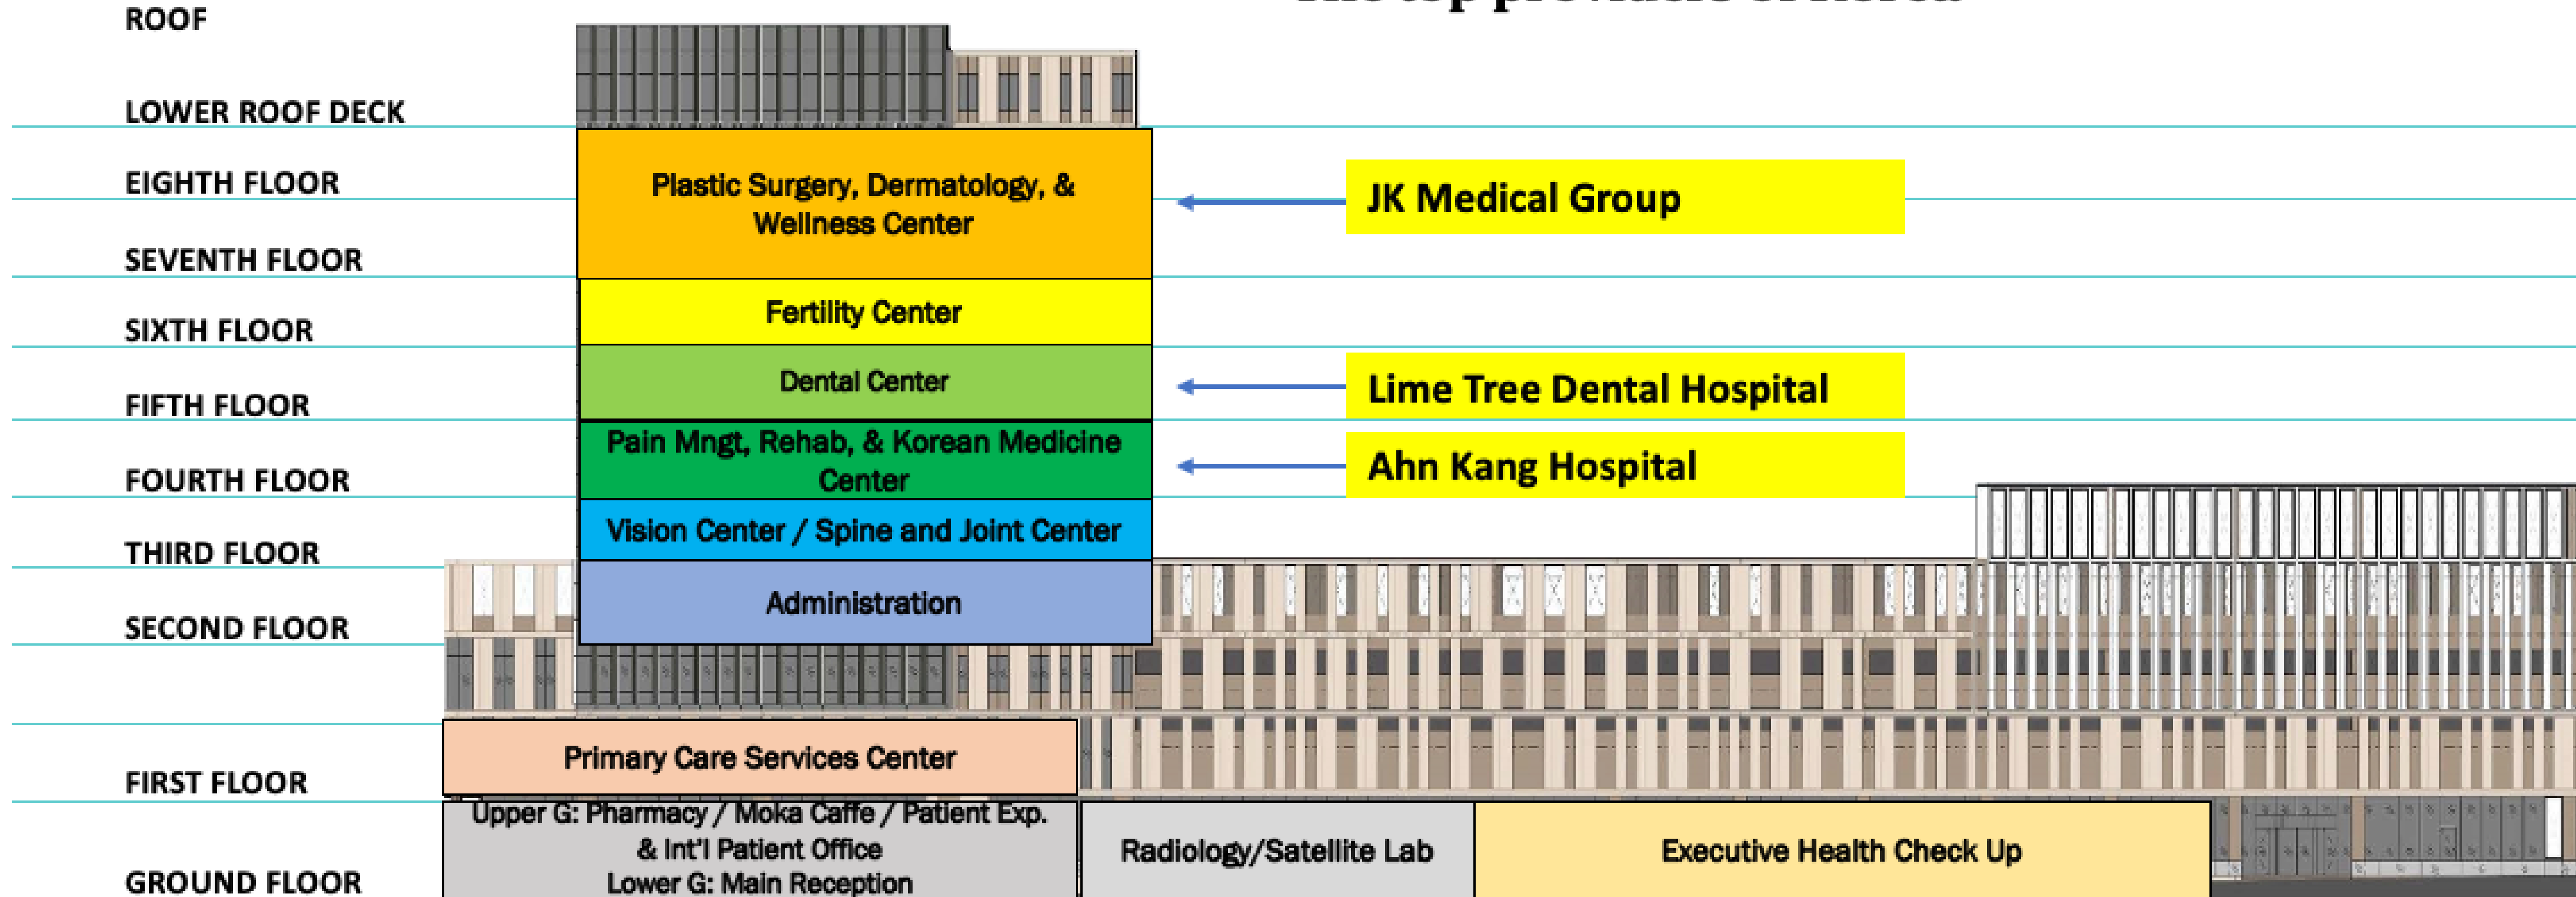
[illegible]

ROOF

LOWER ROOF DECK

EIGHTH FLOOR

SEVENTH FLOOR

SIXTH FLOOR

FIFTH FLOOR

FOURTH FLOOR

THIRD FLOOR

SECOND FLOOR

FIRST FLOOR

GROUND FLOOR

Plastic Surgery, Dermatology, & Wellness Center

Fertility Center

Dental Center

Pain Mngt, Rehab, & Korean Medicine Center

Vision Center / Spine and Joint Center

Administration

Primary Care Services Center

Upper G: Pharmacy / Moka Caffe / Patient Exp. & Int'l Patient Office
Lower G: Main Reception

Radiology/Satellite Lab

Executive Health Check Up

JK Medical Group

Lime Tree Dental Hospital

Ahn Kang Hospital